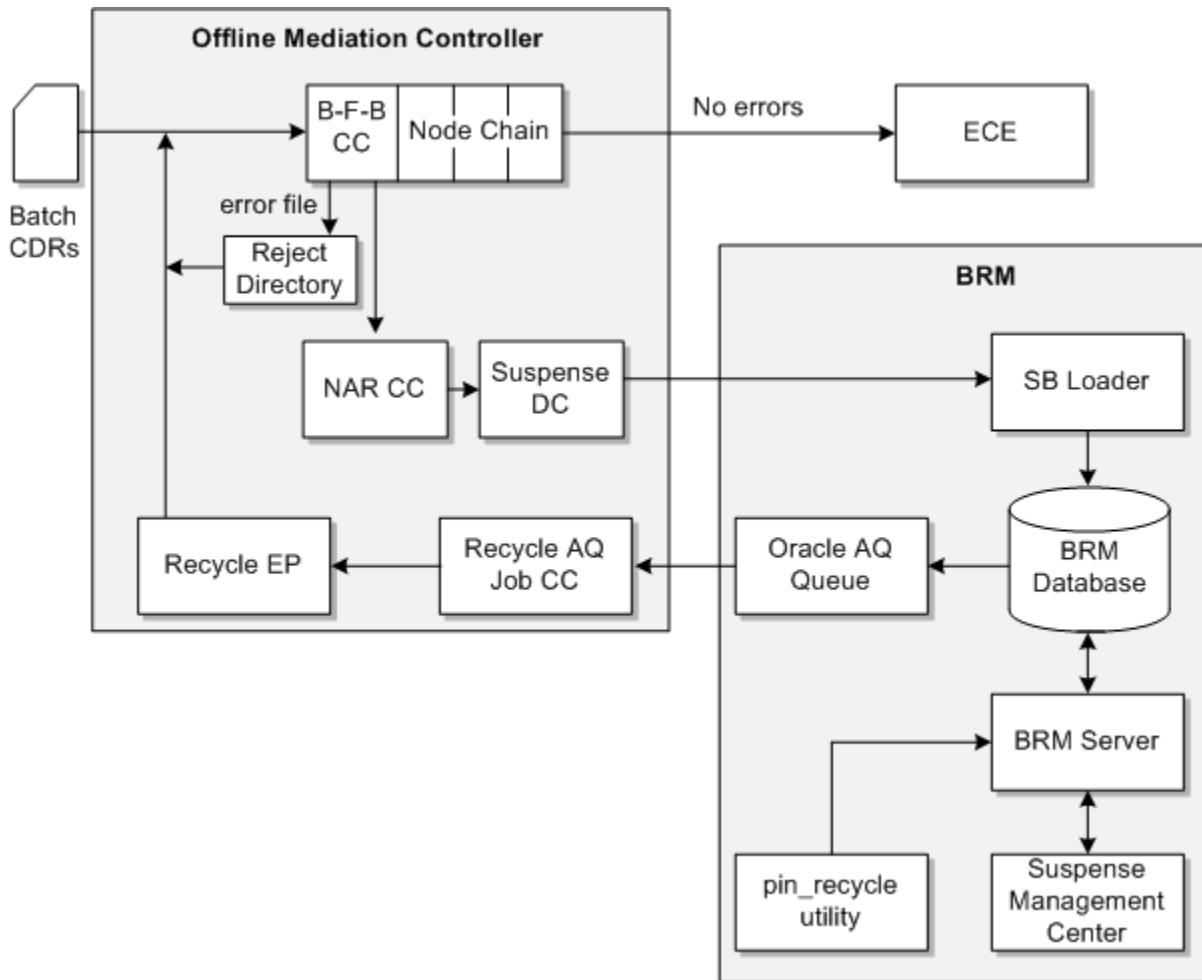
Offline Mediation Controller

Batch CDRs

B-F-B CC

Node Chain

No errors

ECE

error file

Reject Directory

BRM

NAR CC

Suspense DC

SB Loader

Recycle EP

Recycle AQ Job CC

Oracle AQ Queue

BRM Database

BRM Server

pin_recycle utility

Suspense Management Center